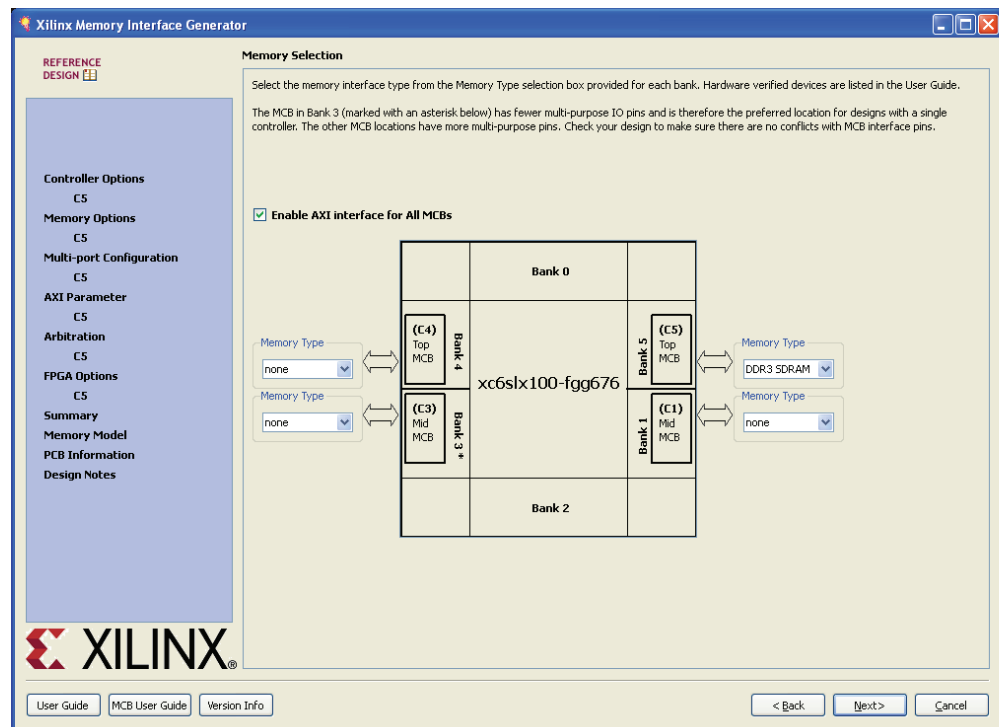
Xilinx Memory Interface Generator

REFERENCE DESIGN

Controller Options
C5
Memory Options
C5
Multi-port Configuration
C5
AXI Parameter
C5
Arbitration
C5
FPGA Options
C5
Summary
Memory Model
PCB Information
Design Notes

XILINX

Memory Selection

Select the memory interface type from the Memory Type selection box provided for each bank. Hardware verified devices are listed in the User Guide.

The MCB in Bank 3 (marked with an asterisk below) has fewer multi-purpose IO pins and is therefore the preferred location for designs with a single controller. The other MCB locations have more multi-purpose pins. Check your design to make sure there are no conflicts with MCB interface pins.

Enable AXI interface for All MCBs

Bank 0

Memory Type
none

(C4)
Top
MCB

Bank 4

Bank 5

(C5)
Top
MCB

Memory Type
DDR3 SDRAM

xc6slx100-fgg676

Memory Type
none

(C3)
Mid
MCB

Bank 3 *

Bank 1

(C1)
Mid
MCB

Memory Type
none

Bank 2

User Guide
MCB User Guide
Version Info
< Back
Next>
Cancel